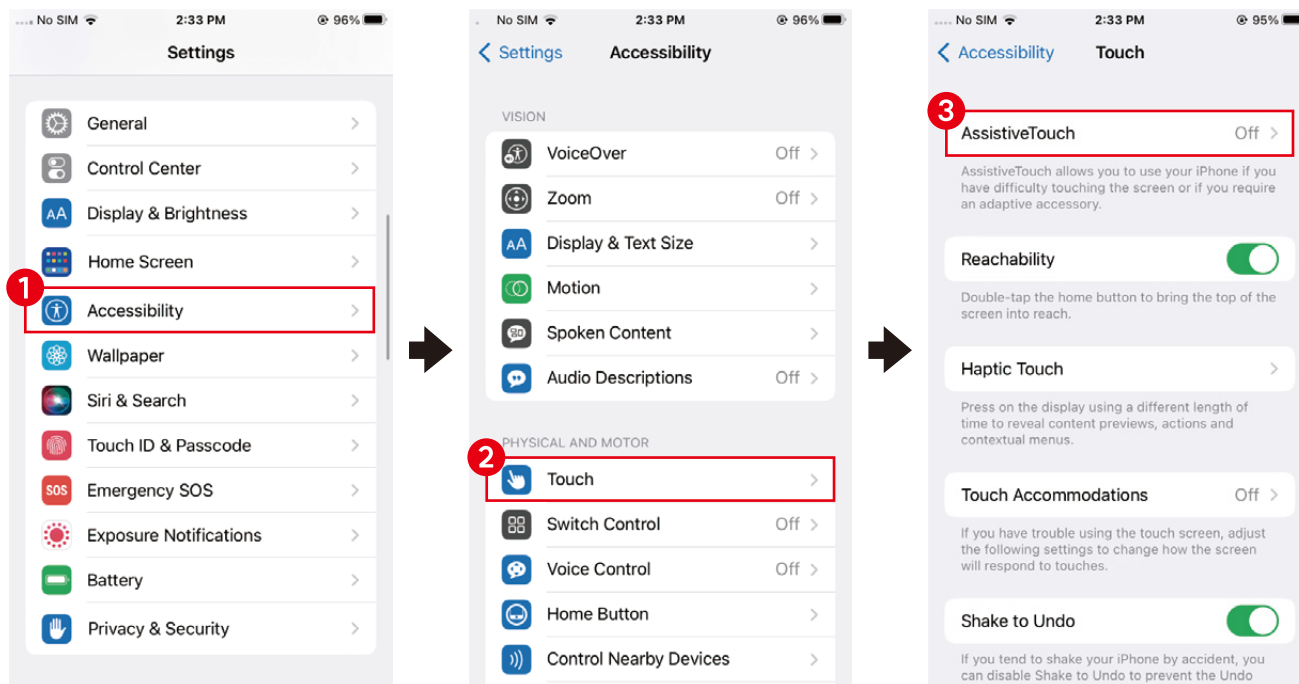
No SIM 2:33 PM 96%

Settings

General

Control Center

Display & Brightness

Home Screen

1

Accessibility

Wallpaper

Siri & Search

Touch ID & Passcode

SOS Emergency SOS

Exposure Notifications

Battery

Privacy & Security

No SIM 2:33 PM 96%

Settings Accessibility

VISION

VoiceOver Off

Zoom Off

AA Display & Text Size

Motion

Spoken Content

Audio Descriptions Off

PHYSICAL AND MOTOR

2

Touch

Switch Control Off

Voice Control Off

Home Button

Control Nearby Devices

No SIM 2:33 PM 95%

Accessibility Touch

3

AssistiveTouch Off

AssistiveTouch allows you to use your iPhone if you have difficulty touching the screen or if you require an adaptive accessory.

Reachability

Double-tap the home button to bring the top of the screen into reach.

Haptic Touch

Press on the display using a different length of time to reveal content previews, actions and contextual menus.

Touch Accommodations Off

If you have trouble using the touch screen, adjust the following settings to change how the screen will respond to touches.

Shake to Undo

If you tend to shake your iPhone by accident, you can disable Shake to Undo to prevent the Undo